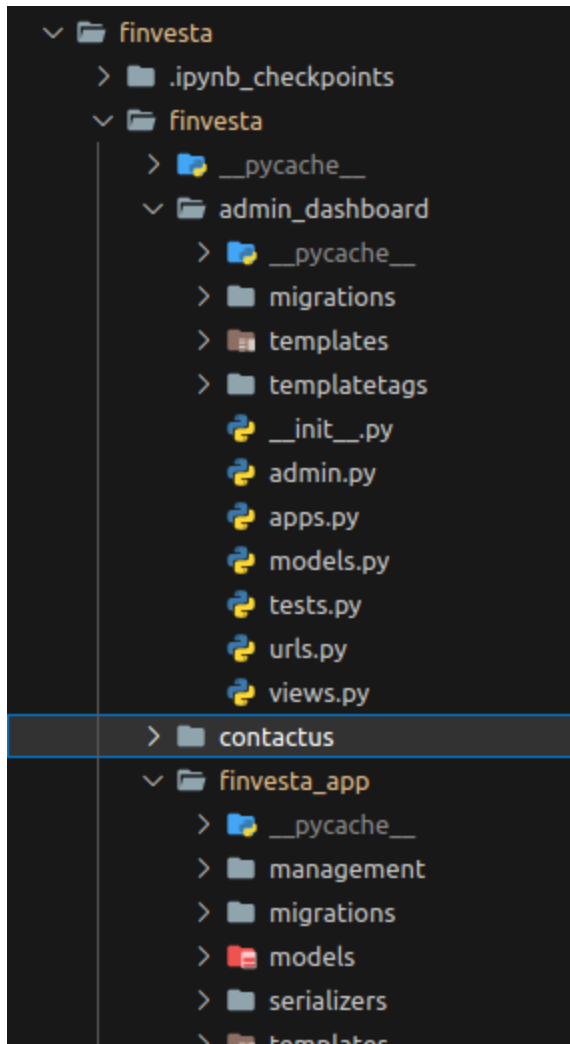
finvesta
.ipynb_checkpoints
finvesta
__pycache__
admin_dashboard
__pycache__
migrations
templates
templatetags
__init__.py
admin.py
apps.py
models.py
tests.py
urls.py
views.py
contactus
finvesta_app
__pycache__
management
migrations
models
serializers
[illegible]